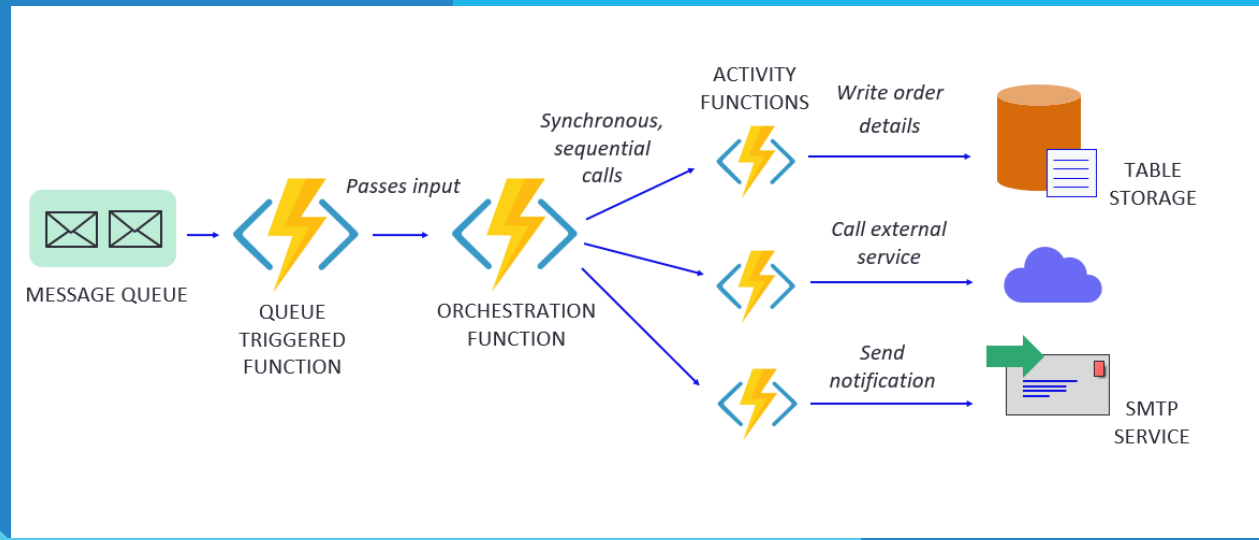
MESSAGE QUEUE

Passes input

QUEUE TRIGGERED FUNCTION

Synchronous, sequential calls

ORCHESTRATION FUNCTION

ACTIVITY FUNCTIONS

Write order details

TABLE STORAGE

Call external service

Send notification

SMTP SERVICE